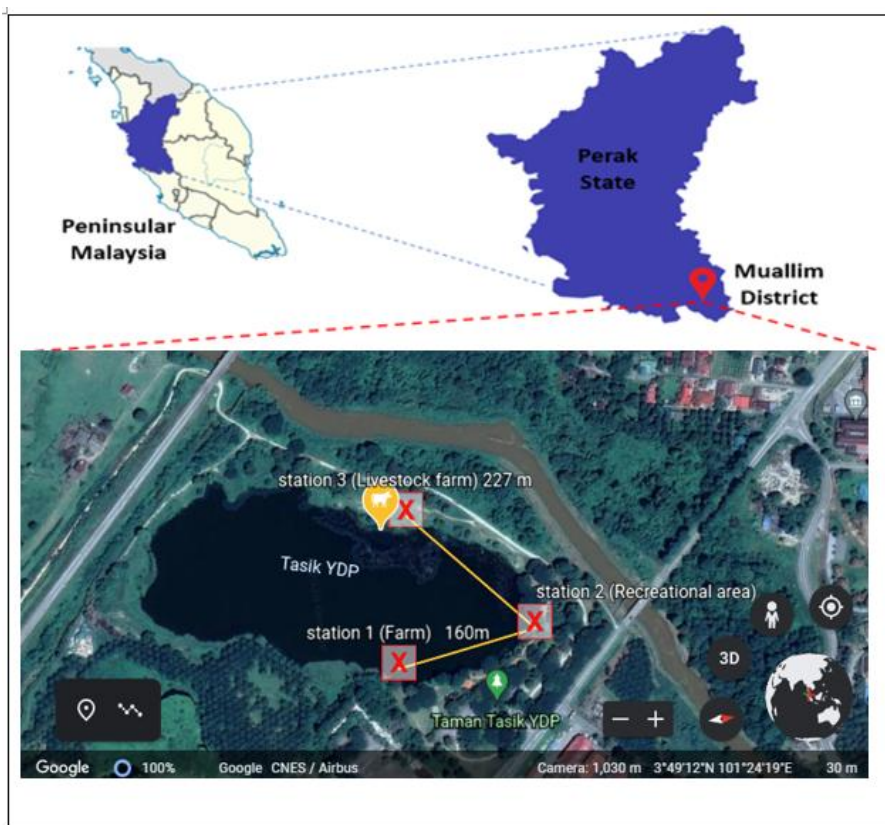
Peninsular Malaysia

Perak State

Muallim District

station 3 (Livestock farm) 227 m

X

Tasik YDP

station 2 (Recreational area)

X

station 1 (Farm) 160m

X

Taman Tasik YDP

3D

− +

Google 100% Google CNES / Airbus Camera: 1,030 m 3°49'12"N 101°24'19"E 30 m